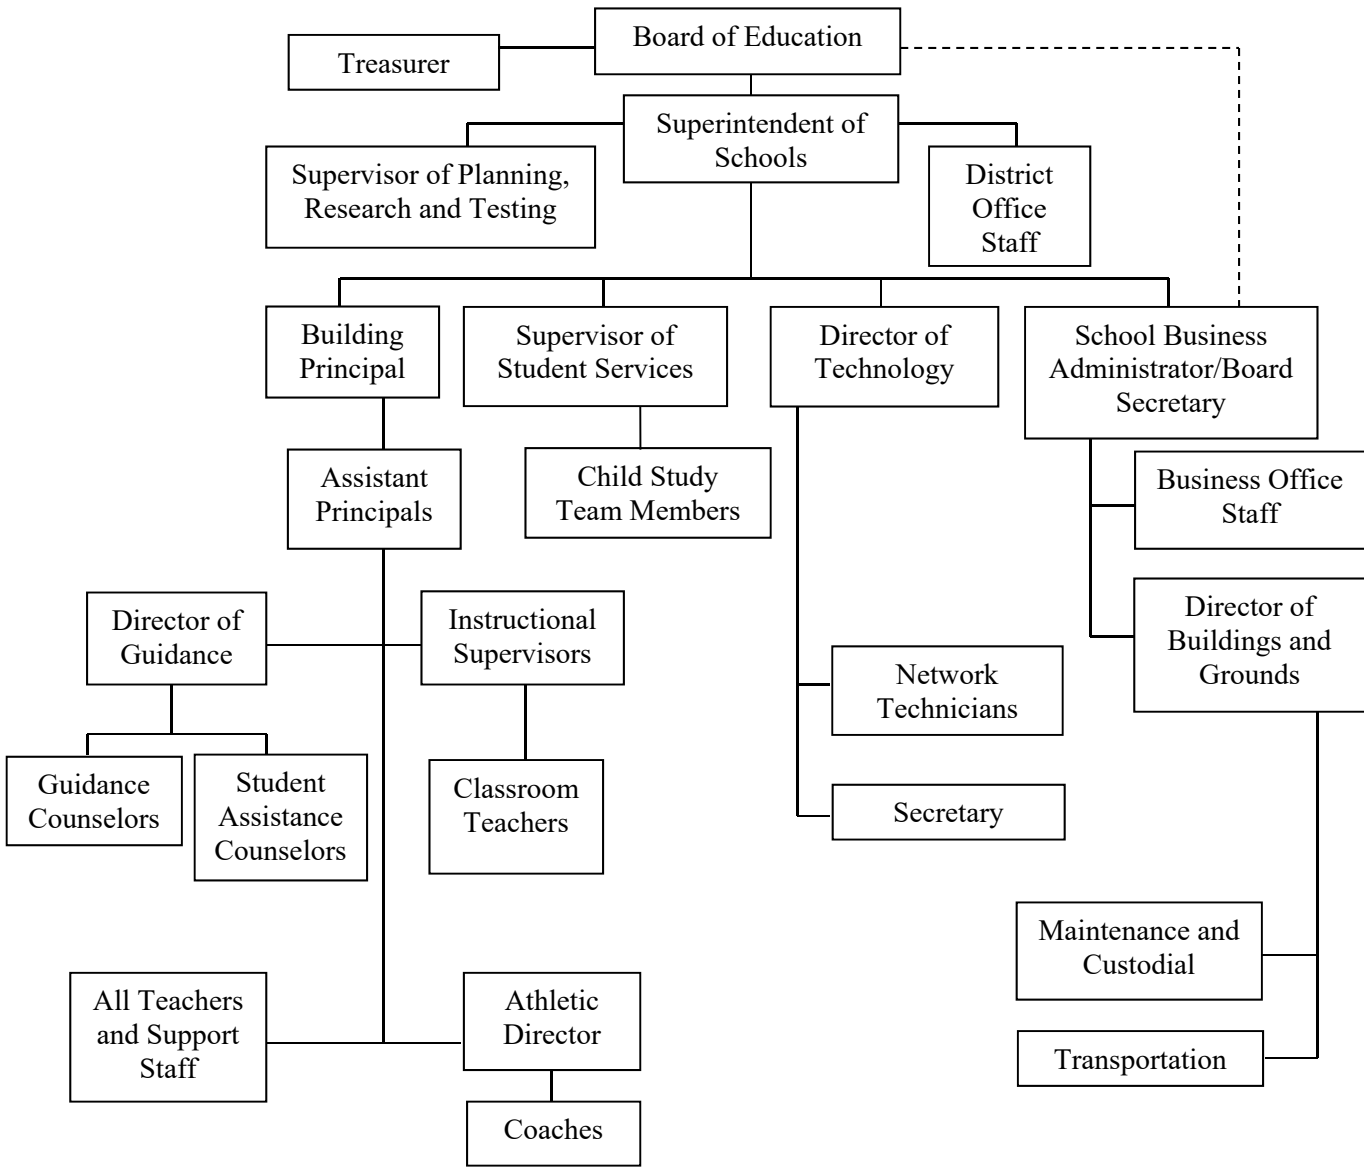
Board of Education

Treasurer

Superintendent of Schools

Supervisor of Planning, Research and Testing

District Office Staff

Building Principal

Supervisor of Student Services

Director of Technology

School Business Administrator/Board Secretary

Assistant Principals

Child Study Team Members

Business Office Staff

Director of Buildings and Grounds

Director of Guidance

Instructional Supervisors

Network Technicians

Guidance Counselors

Student Assistance Counselors

Classroom Teachers

Secretary

Maintenance and Custodial

All Teachers and Support Staff

Athletic Director

Transportation

Coaches